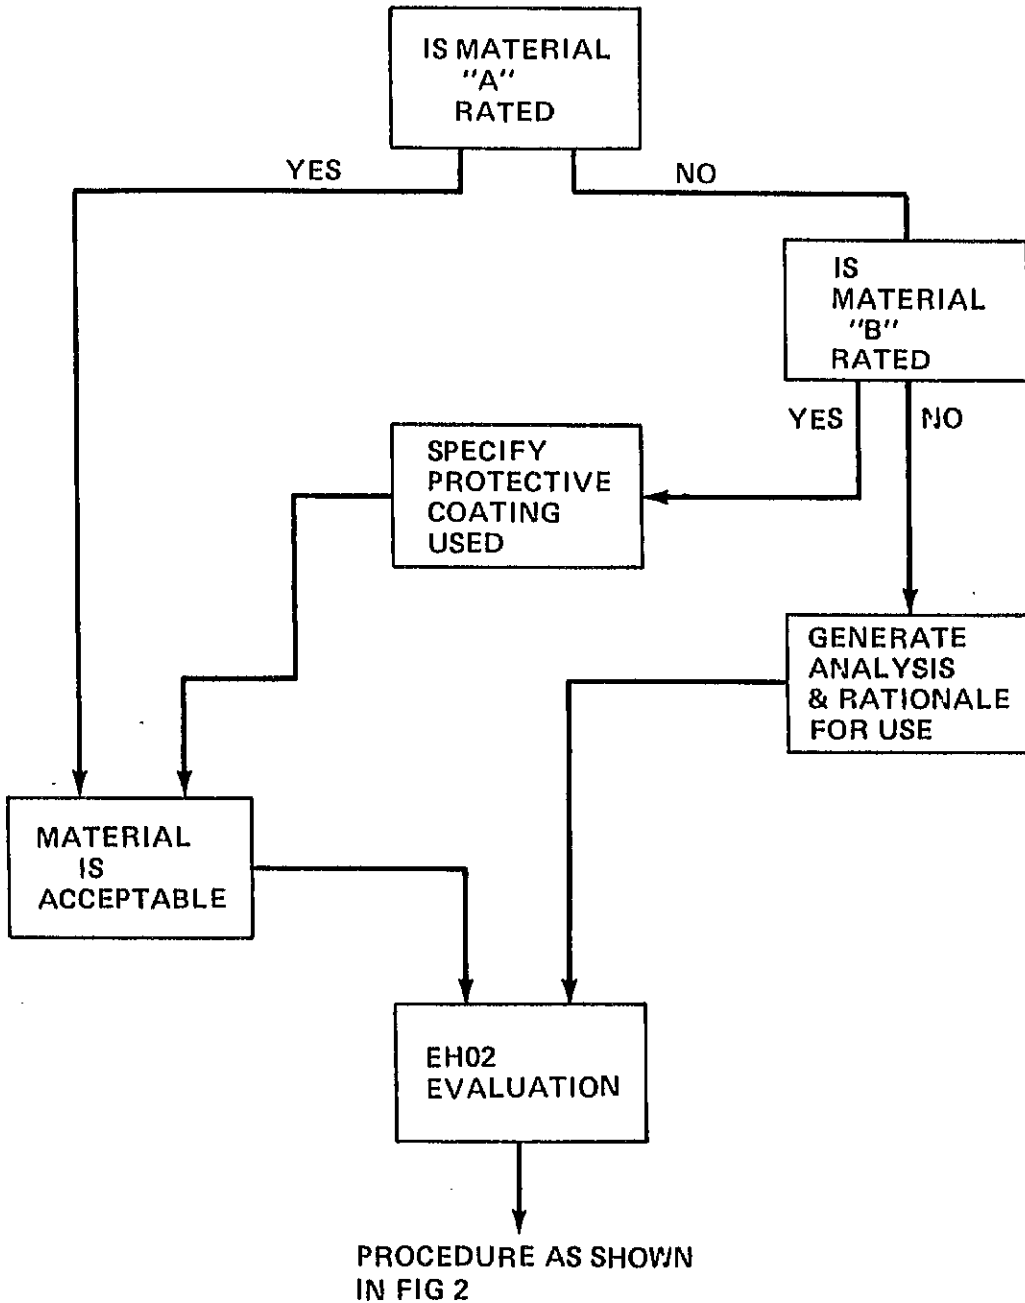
IS MATERIAL "A" RATED

YES

NO

IS MATERIAL "B" RATED

YES

NO

SPECIFY PROTECTIVE COATING USED

GENERATE ANALYSIS & RATIONALE FOR USE

MATERIAL IS ACCEPTABLE

EH02 EVALUATION

PROCEDURE AS SHOWN IN FIG 2